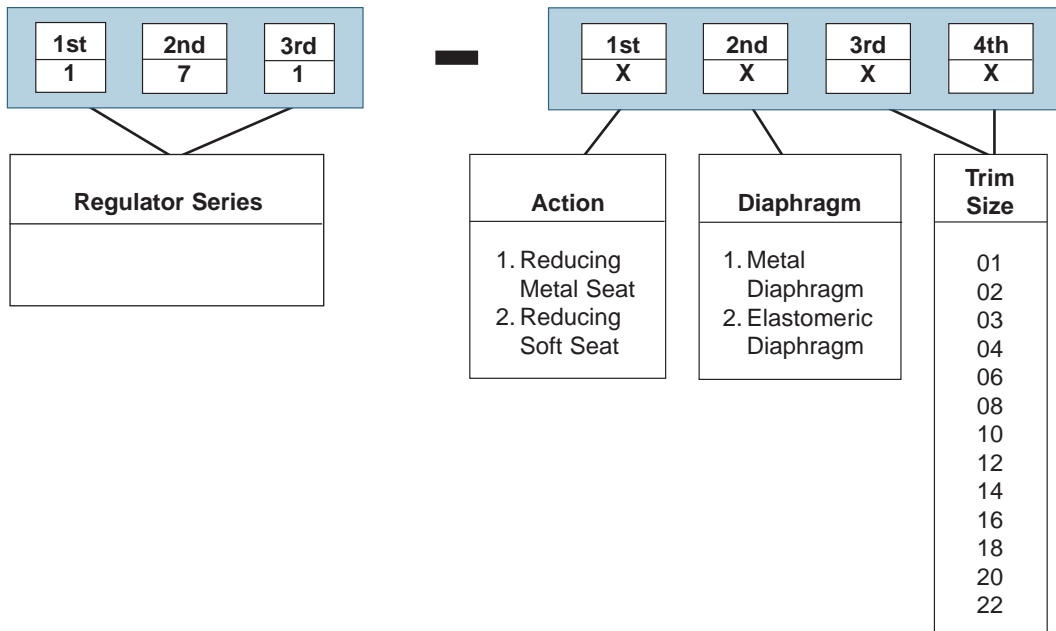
| 1st | 2nd | 3rd |
|---|---|---|
| 1 | 7 | 1 |

Regulator Series

–

| 1st | 2nd | 3rd | 4th |
|---|---|---|---|
| X | X | X | X |

Action

1. Reducing Metal Seat
2. Reducing Soft Seat

Diaphragm

1. Metal Diaphragm
2. Elastomeric Diaphragm

Trim Size

01
02
03
04
06
08
10
12
14
16
18
20
22